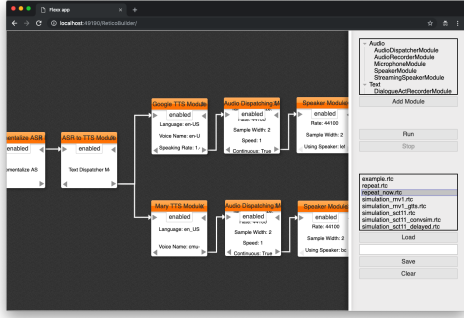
Flexx app
localhost:49190/RetiosBuilder/

nentalize ASR
enabled
omentalize AS

ASR to TTS Module
enabled
Text Dispatcher M

Google TTS Module
enabled
Language: en-US
Voice Name: en-U
Speaking Rate: 1.

Audio Dispatching M
enabled
Rate: 44100
Sample Width: 2
Speed: 1
Continuous: True

Speaker Module
enabled
Rate: 44100
Sample Width: 2
Using Speaker: def

Mary TTS Module
enabled
Language: en_US
Voice Name: cmu-

Audio Dispatching M
enabled
Rate: 44100
Sample Width: 2
Speed: 1
Continuous: True

Speaker Module
enabled
Rate: 44100
Sample Width: 2
Using Speaker: def

Audio
AudioDispatcherModule
AudioRecorderModule
MicrophoneModule
SpeakerModule
StreamingSpeakerModule
Text
DialogueActRecorderModule

Add Module

Run
Stop

example.rtc
repeat.rtc
repeat_now.rtc
simulation.rtc
simulation_mv1.rtc
simulation_mv1_gtts.rtc
simulation_sct11.rtc
simulation_sct11_convsim.rtc
simulation_sct11_delayed.rtc

Load
Save
Clear